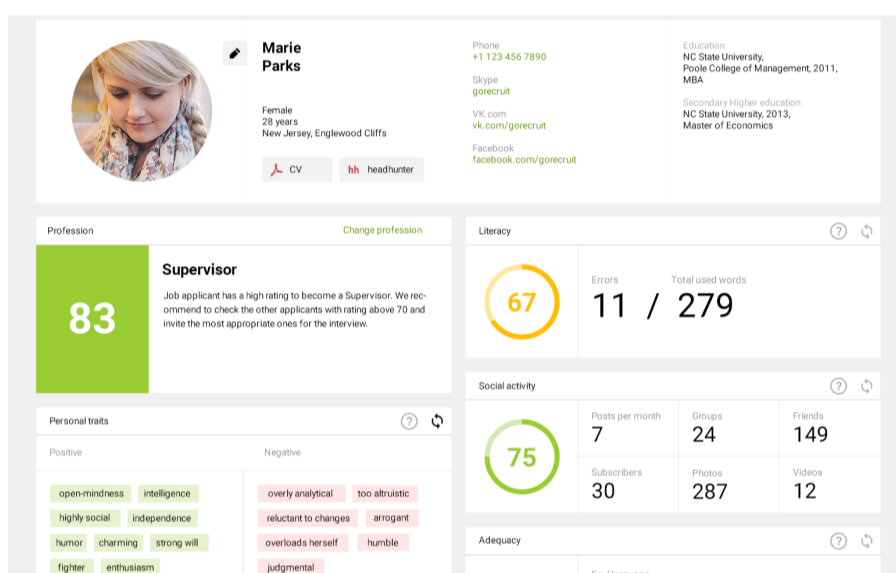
Marie
Parks

Female
28 years
New Jersey, Englewood Cliffs

CV
hh headhunter

Phone
+1 123 456 7890

Skype
gorecruit

VK.com
vk.com/gorecruit

Facebook
facebook.com/gorecruit

Education
NC State University,
Poole College of Management, 2011,
MBA

Secondary Higher education
NC State University, 2013,
Master of Economics

Profession
Change profession

83

Supervisor

Job applicant has a high rating to become a Supervisor. We recommend to check the other applicants with rating above 70 and invite the most appropriate ones for the interview.

Literacy

67

Errors
11 / 279
Total used words

Social activity

75

Posts per month
7

Groups
24

Friends
149

Subscribers
30

Photos
287

Videos
12

Personal traits

Positive

open-mindness
intelligence
highly social
independence
humor
charming
strong will
fighter
enthusiasm

Negative

overly analytical
too altruistic
reluctant to changes
arrogant
overloads herself
humble
judgmental

Adequacy